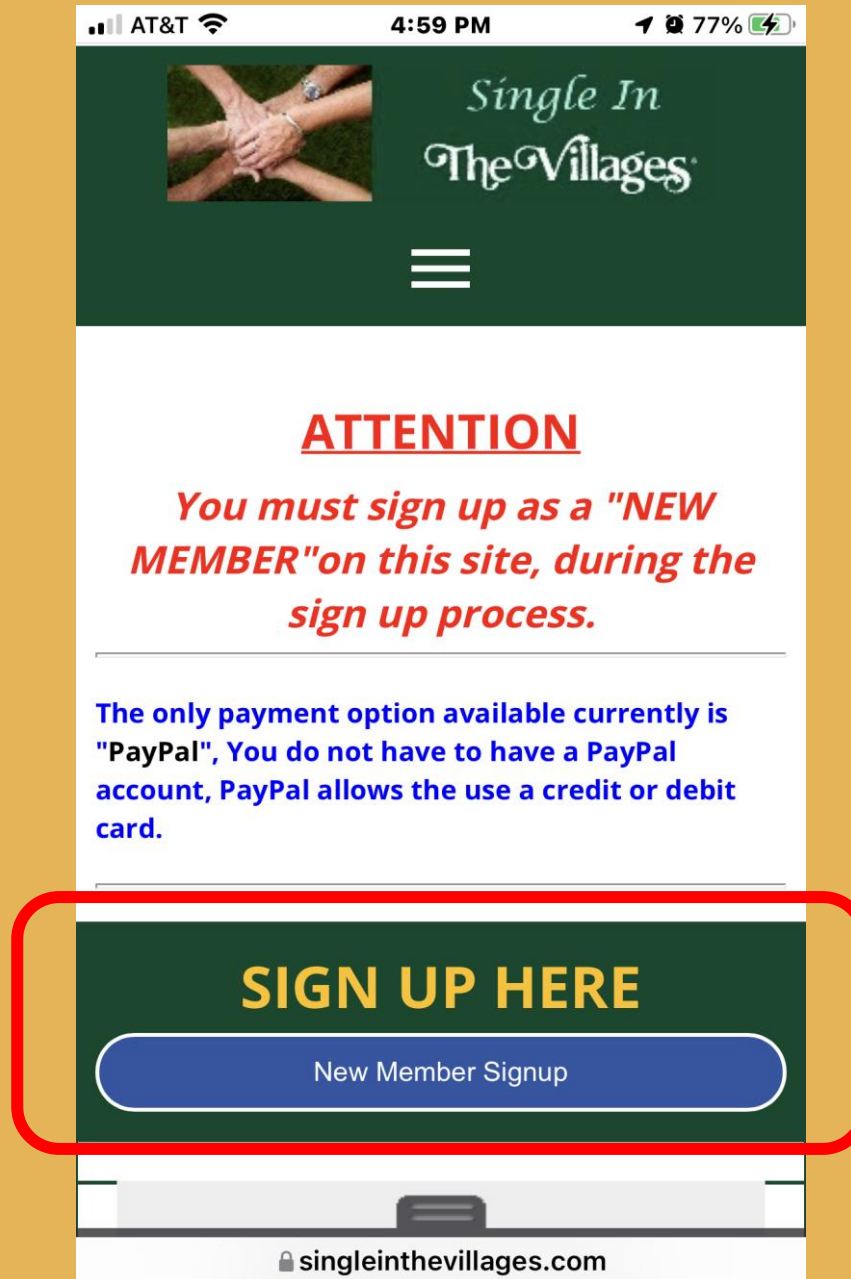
AT&T 4:59 PM 77%

Single In
The Villages

ATTENTION

You must sign up as a "NEW MEMBER"on this site, during the sign up process.

The only payment option available currently is "PayPal", You do not have to have a PayPal account, PayPal allows the use a credit or debit card.

SIGN UP HERE

New Member Signup

singleinthevillages.com